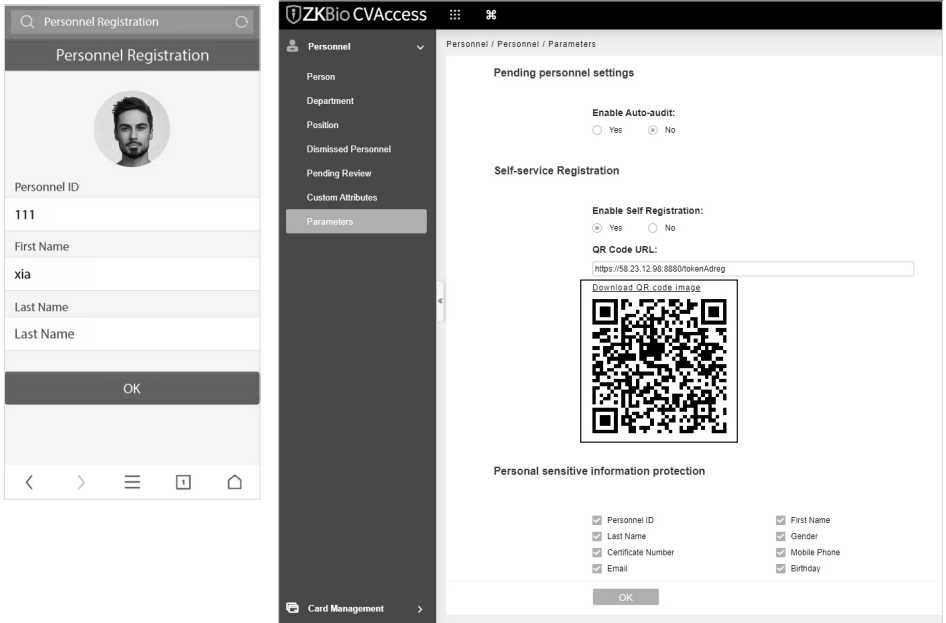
Personnel Registration

Personnel Registration

Personnel ID

111

First Name

xia

Last Name

Last Name

OK

1

ZKBio CVAccess

Personnel

Person

Department

Position

Dismissed Personnel

Pending Review

Custom Attributes

Parameters

Card Management

Personnel / Personnel / Parameters

Pending personnel settings

Enable Auto-audit:

Yes No

Self-service Registration

Enable Self Registration:

Yes No

QR Code URL:

https://58.23.12.98:8880/tokenAdreg

Download QR code image

Personal sensitive information protection

Personnel ID

First Name

Last Name

Gender

Certificate Number

Mobile Phone

Email

Birthday

OK